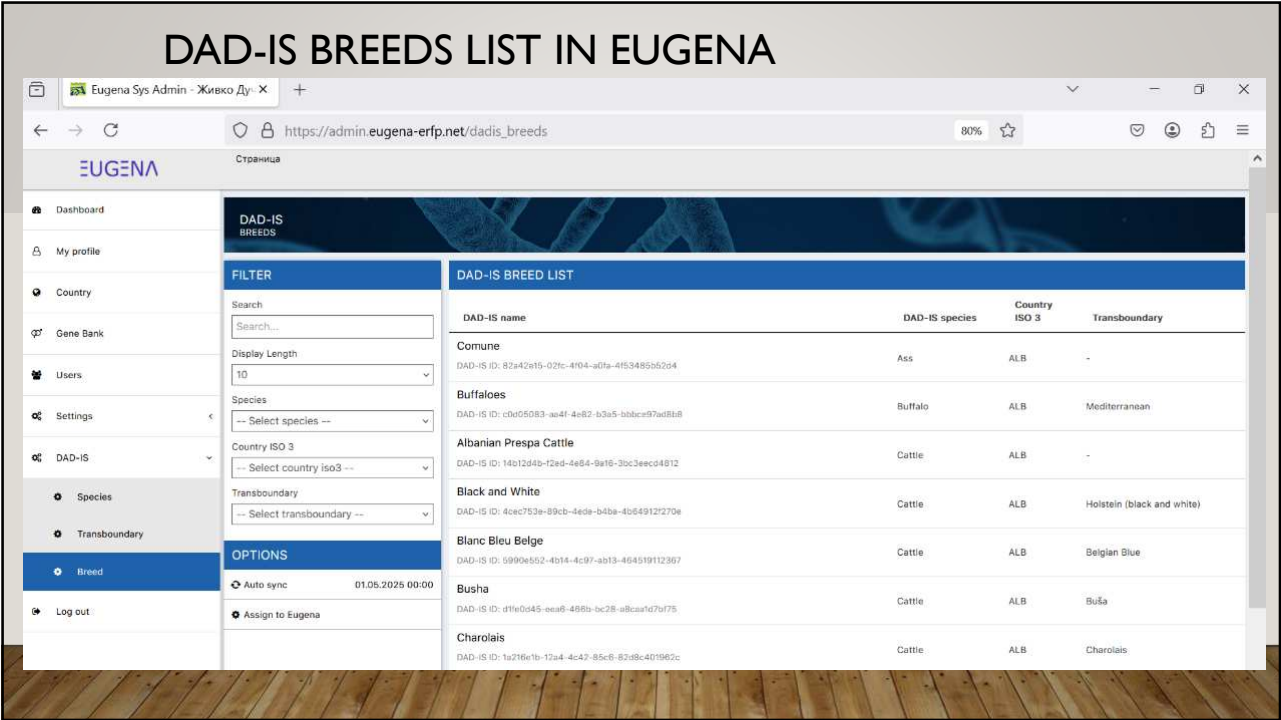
DAD-IS BREEDS LIST IN EUGENA

Eugena Sys Admin - Живко Ду ×

https://admin.eugena-erfp.net/dadis_breeds

80%

EUGENA

Страница

Dashboard

My profile

Country

Gene Bank

Users

Settings

DAD-IS

Species

Transboundary

Breed

Log out

DAD-IS
BREEDS

FILTER

Search

Search...

Display Length

10

Species

-- Select species --

Country ISO 3

-- Select country iso3 --

Transboundary

-- Select transboundary --

OPTIONS

Auto sync 01.05.2025 00:00

Assign to Eugena

DAD-IS BREED LIST

| DAD-IS name | DAD-IS species | Country ISO 3 | Transboundary |
|---|---|---|---|
| Comune DAD-IS ID: 82a42e15-02fc-4f04-a0fa-4f53485b52d4 | Ass | ALB | - |
| Buffaloes DAD-IS ID: c0d05083-ae4f-4e82-b3a5-bbbce97ad8b8 | Buffalo | ALB | Mediterranean |
| Albanian Prespa Cattle DAD-IS ID: 14b12d4b-f2ed-4e84-9a16-3bc3eecd4812 | Cattle | ALB | - |
| Black and White DAD-IS ID: 4cec753e-89cb-4ede-b4ba-4b64912f270e | Cattle | ALB | Holstein (black and white) |
| Blanc Bleu Belge DAD-IS ID: 5990e552-4b14-4c97-ab13-464519112367 | Cattle | ALB | Belgian Blue |
| Busha DAD-IS ID: d1fe0d45-eea6-486b-bc28-a8caa1d7bf75 | Cattle | ALB | Buša |
| Charolais DAD-IS ID: 1a216e1b-12a4-4c42-85c8-82d8c401962c | Cattle | ALB | Charolais |